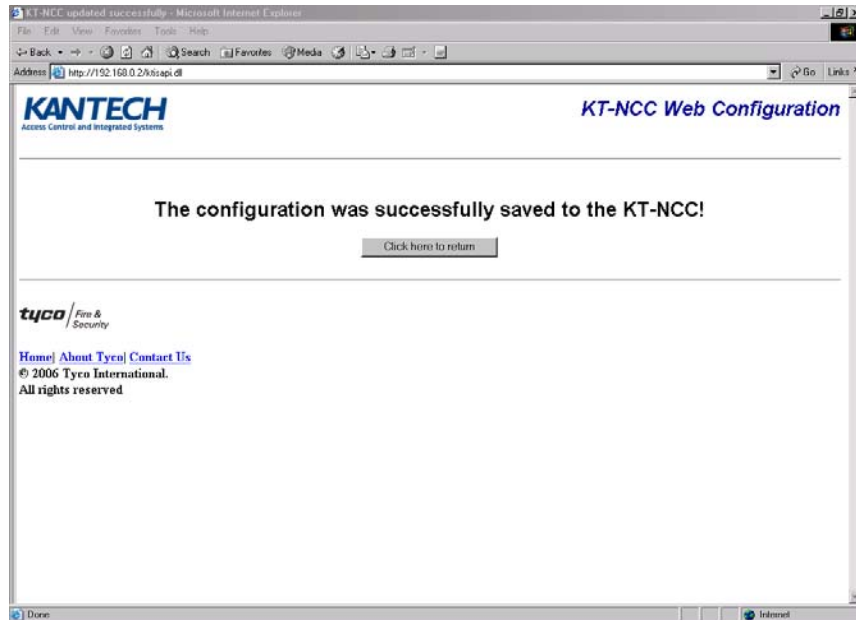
KT-NCC updated successfully - Microsoft Internet Explorer

File Edit View Favorites Tools Help

Back Search Favorites Media

Address http://192.168.0.2/ktisapi.dll

Go Links

KANTECH
Access Control and Integrated Systems

KT-NCC Web Configuration

The configuration was successfully saved to the KT-NCC!

Click here to return

tyco Fire & Security

Home| About Tyco| Contact Us
© 2006 Tyco International.
All rights reserved

Done

Internet